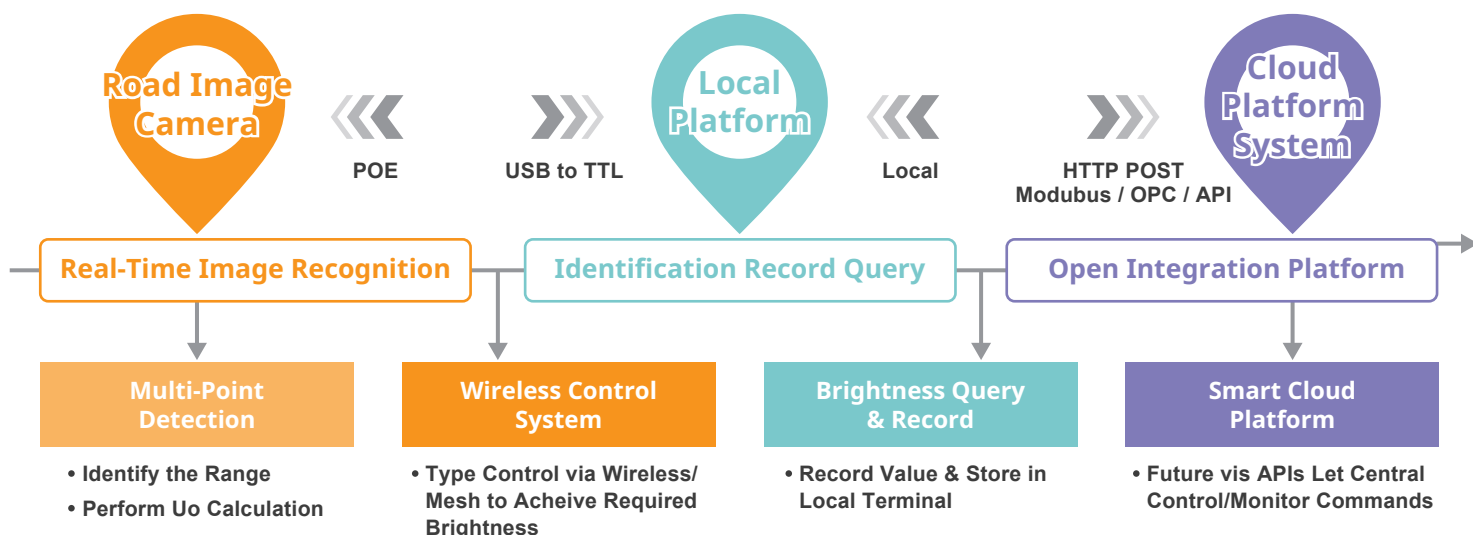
Road Image Camera

POE

USB to TTL

Local Platform

Local

HTTP POST
Modubus / OPC / API

Cloud Platform System

Real-Time Image Recognition

Identification Record Query

Open Integration Platform

Multi-Point Detection

• Identify the Range
• Perform Uo Calculation

Wireless Control System

• Type Control via Wireless/ Mesh to Acheive Required Brightness

Brightness Query & Record

• Record Value & Store in Local Terminal

Smart Cloud Platform

• Future vis APIs Let Central Control/Monitor Commands